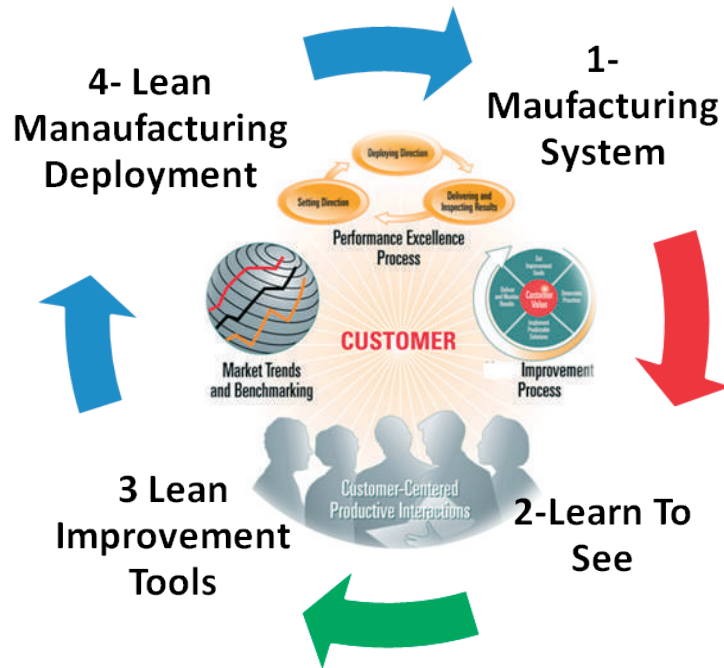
4- Lean Manaufacturing Deployment

1- Maufacturing System

Deploying Direction

Setting Direction

Delivering and Inspecting Results

Performance Excellence Process

CUSTOMER

Market Trends and Benchmarking

Set Improvement Goals

Determine Priorities

Implement Predictable Solutions

Deliver and Monitor Results

Customer Value

Improvement Process

Customer-Centered Productive Interactions

3 Lean Improvement Tools

2-Learn To See